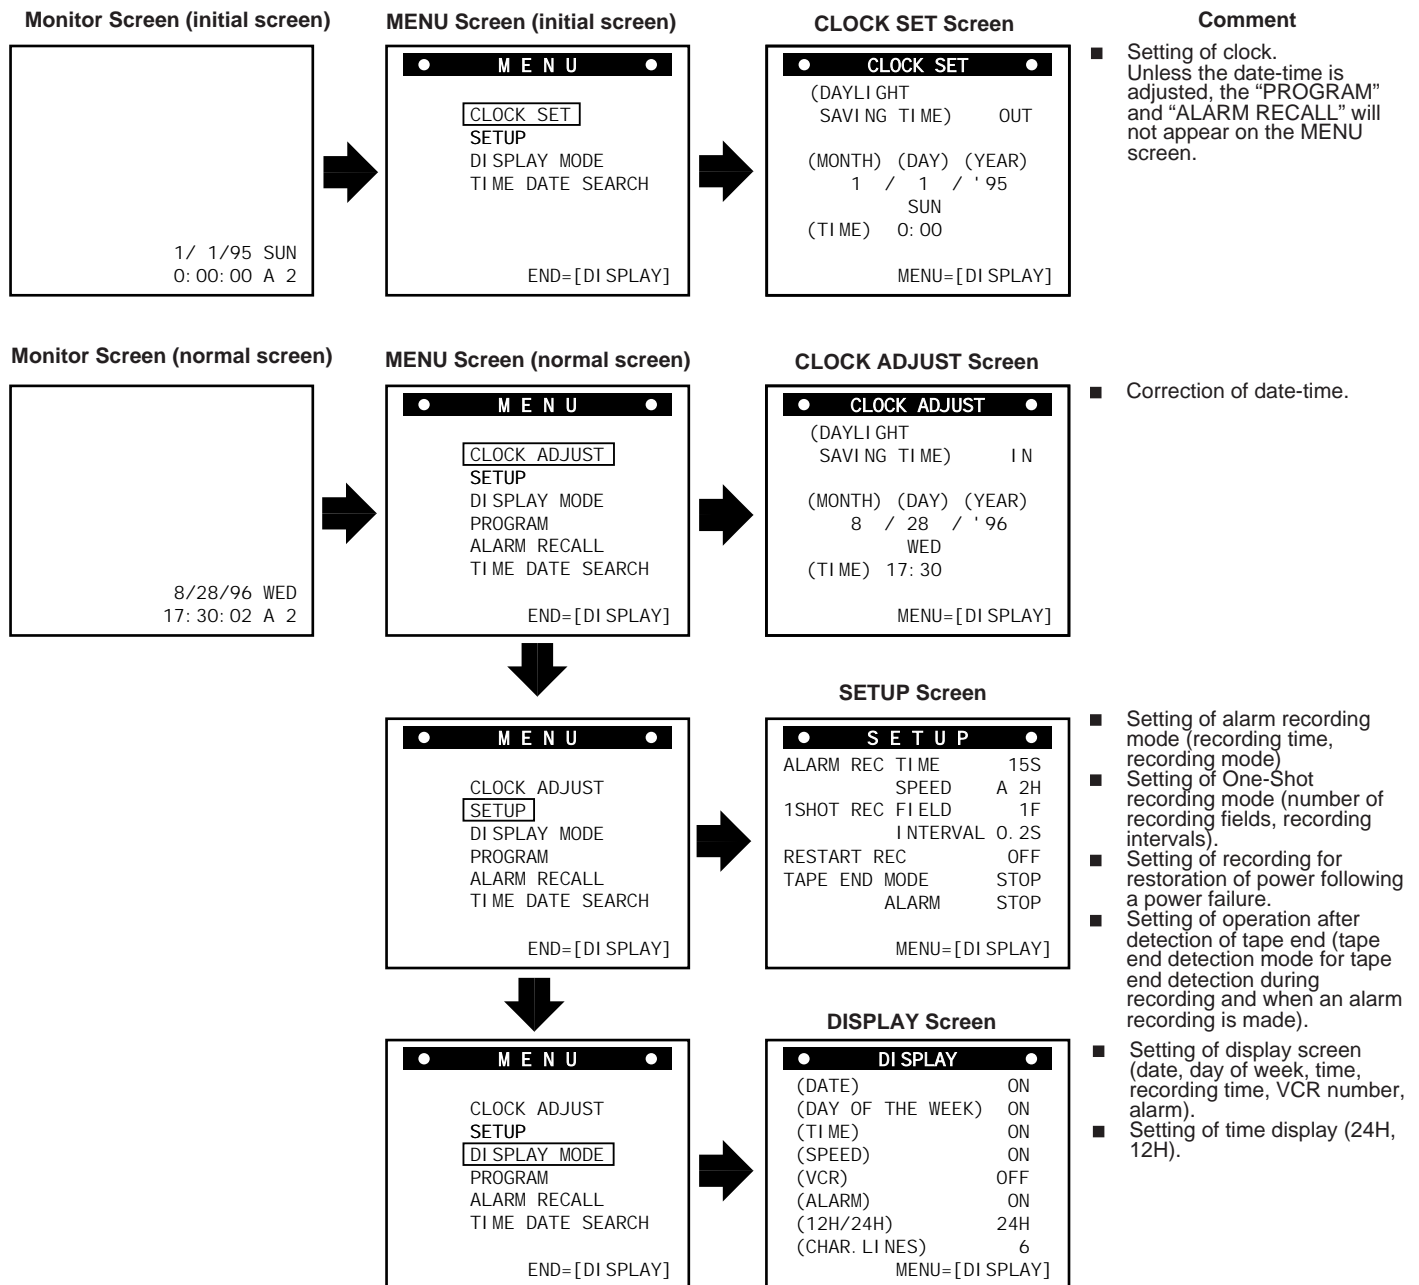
Monitor Screen (initial screen)

1/ 1/95 SUN
0:00:00 A 2

MENU Screen (initial screen)

MENU

CLOCK SET
SETUP
DISPLAY MODE
TIME DATE SEARCH

END=[DISPLAY]

CLOCK SET Screen

CLOCK SET

(DAYLIGHT
SAVING TIME) OUT

(MONTH) (DAY) (YEAR)
1 / 1 / '95
SUN
(TIME) 0:00

MENU=[DISPLAY]

Comment

■ Setting of clock. Unless the date-time is adjusted, the "PROGRAM" and "ALARM RECALL" will not appear on the MENU screen.

Monitor Screen (normal screen)

8/28/96 WED
17:30:02 A 2

MENU Screen (normal screen)

MENU

CLOCK ADJUST
SETUP
DISPLAY MODE
PROGRAM
ALARM RECALL
TIME DATE SEARCH

END=[DISPLAY]

CLOCK ADJUST Screen

CLOCK ADJUST

(DAYLIGHT
SAVING TIME) IN

(MONTH) (DAY) (YEAR)
8 / 28 / '96
WED
(TIME) 17:30

MENU=[DISPLAY]

■ Correction of date-time.

MENU

CLOCK ADJUST
SETUP
DISPLAY MODE
PROGRAM
ALARM RECALL
TIME DATE SEARCH

END=[DISPLAY]

SETUP Screen

SETUP
ALARM REC TIME 15S
SPEED A 2H
1SHOT REC FIELD 1F
INTERVAL 0.2S
RESTART REC OFF
TAPE END MODE STOP
ALARM STOP

MENU=[DISPLAY]

■ Setting of alarm recording mode (recording time, recording mode)
■ Setting of One-Shot recording mode (number of recording fields, recording intervals).
■ Setting of recording for restoration of power following a power failure.
■ Setting of operation after detection of tape end (tape end detection mode for tape end detection during recording and when an alarm recording is made).

MENU

CLOCK ADJUST
SETUP
DISPLAY MODE
PROGRAM
ALARM RECALL
TIME DATE SEARCH

END=[DISPLAY]

DISPLAY Screen

DISPLAY
(DATE) ON
(DAY OF THE WEEK) ON
(TIME) ON
(SPEED) ON
(VCR) OFF
(ALARM) ON
(12H/24H) 24H
(CHAR.LINES) 6
MENU=[DISPLAY]

■ Setting of display screen (date, day of week, time, recording time, VCR number, alarm).
■ Setting of time display (24H, 12H).